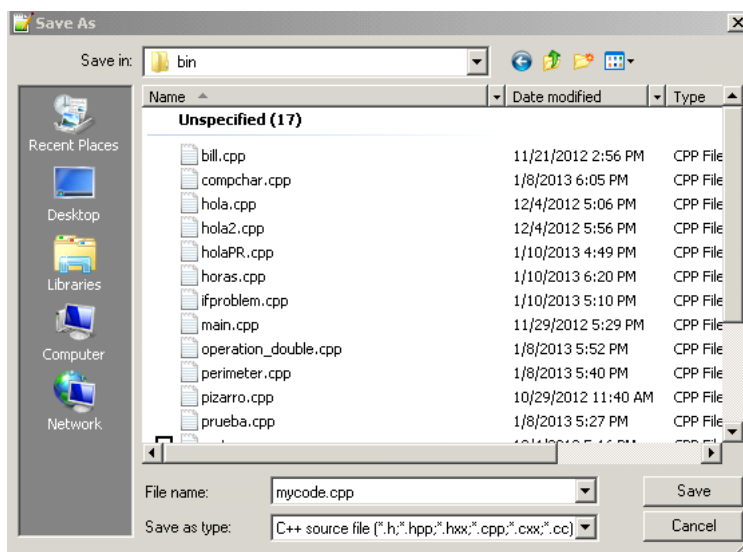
Save As

Save in: bin

Recent Places
Desktop
Libraries
Computer
Network

| Name | Date modified | Type |
|---|---|---|
| **Unspecified (17)** | | |
| bill.cpp | 11/21/2012 2:56 PM | CPP File |
| compchar.cpp | 1/8/2013 6:05 PM | CPP File |
| hola.cpp | 12/4/2012 5:06 PM | CPP File |
| hola2.cpp | 12/4/2012 5:56 PM | CPP File |
| holaPR.cpp | 1/10/2013 4:49 PM | CPP File |
| horas.cpp | 1/10/2013 6:20 PM | CPP File |
| ifproblem.cpp | 1/10/2013 5:10 PM | CPP File |
| main.cpp | 11/29/2012 5:29 PM | CPP File |
| operation_double.cpp | 1/8/2013 5:52 PM | CPP File |
| perimeter.cpp | 1/8/2013 5:40 PM | CPP File |
| pizarro.cpp | 10/29/2012 11:40 AM | CPP File |
| prueba.cpp | 1/8/2013 5:27 PM | CPP File |
| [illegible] | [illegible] | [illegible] |

File name: mycode.cpp
Save as type: C++ source file (*.h;*.hpp;*.hxx;*.cpp;*.cxx;*.cc)

Save
Cancel